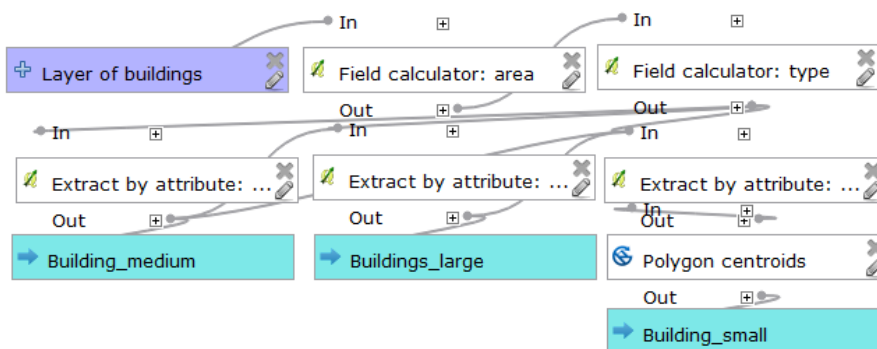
In
Layer of buildings
Field calculator: area
Out
In
Field calculator: type
Out
In
In
In
Extract by attribute: ...
Out
Extract by attribute: ...
Out
Extract by attribute: ...
In
Out
Building_medium
Buildings_large
Polygon centroids
Out
Building_small